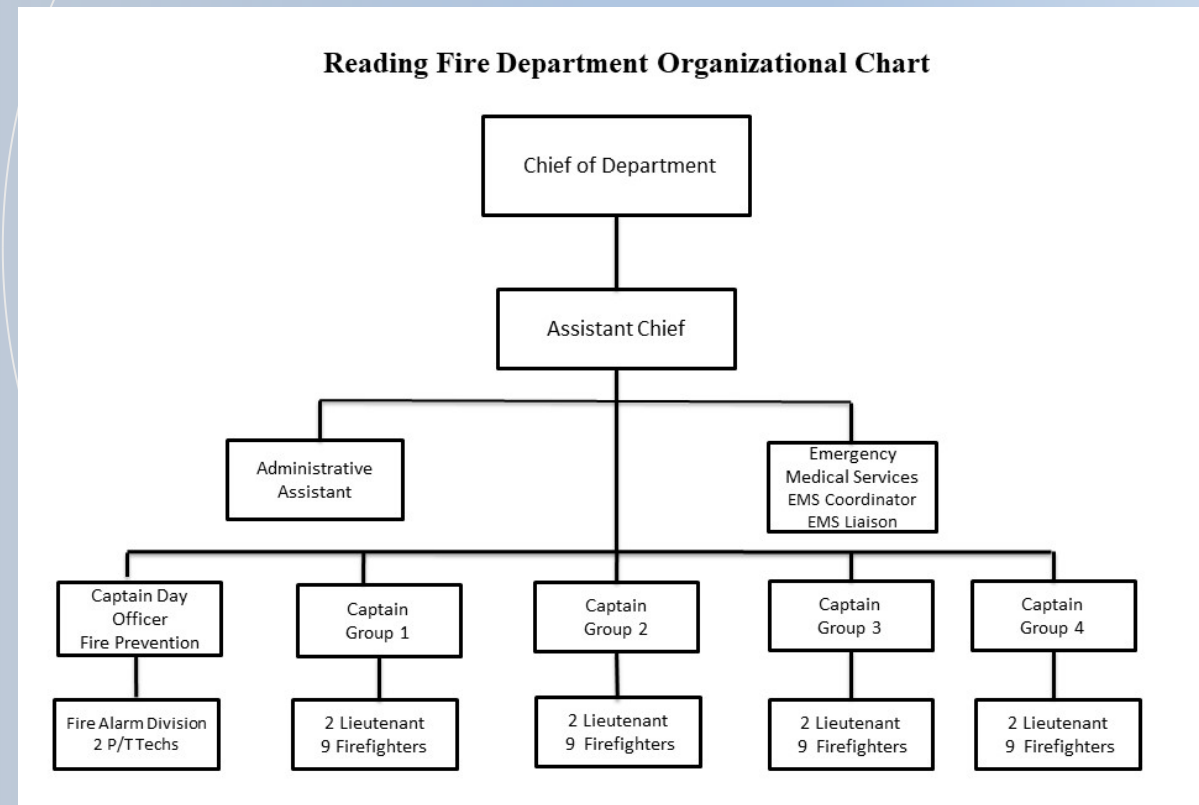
Reading Fire Department Organizational Chart

Chief of Department

Assistant Chief

Administrative Assistant

Emergency Medical Services
EMS Coordinator
EMS Liaison

Captain Day Officer
Fire Prevention

Captain
Group 1

Captain
Group 2

Captain
Group 3

Captain
Group 4

Fire Alarm Division
2 P/T Techs

2 Lieutenant
9 Firefighters

2 Lieutenant
9 Firefighters

2 Lieutenant
9 Firefighters

2 Lieutenant
9 Firefighters